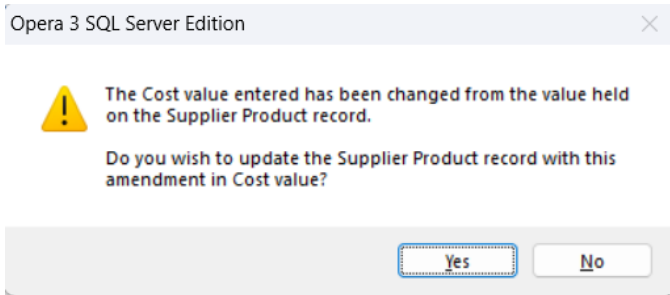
Opera 3 SQL Server Edition

The Cost value entered has been changed from the value held on the Supplier Product record.

Do you wish to update the Supplier Product record with this amendment in Cost value?

Yes

No